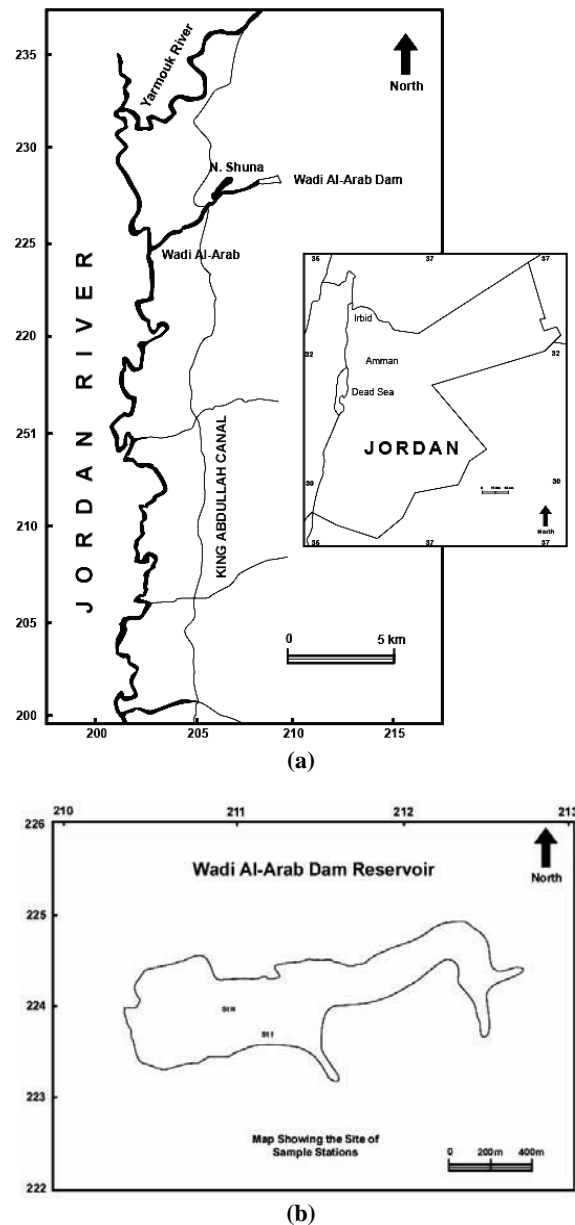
235
230
225
220
251
210
205
200
200
205
210
215

North

Yarmouk River

N. Shuna

Wadi Al-Arab Dam

Wadi Al-Arab

JORDAN RIVER

KING ABDULLAH CANAL

36
37
37
32
32
30
30
36
37
37

Irbid

Amman

Dead Sea

JORDAN

North

0
5 km

(a)

210
211
212
213
226
225
224
223
222

Wadi Al-Arab Dam Reservoir

North

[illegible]
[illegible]

Map Showing the Site of Sample Stations

0
200m
400m

(b)